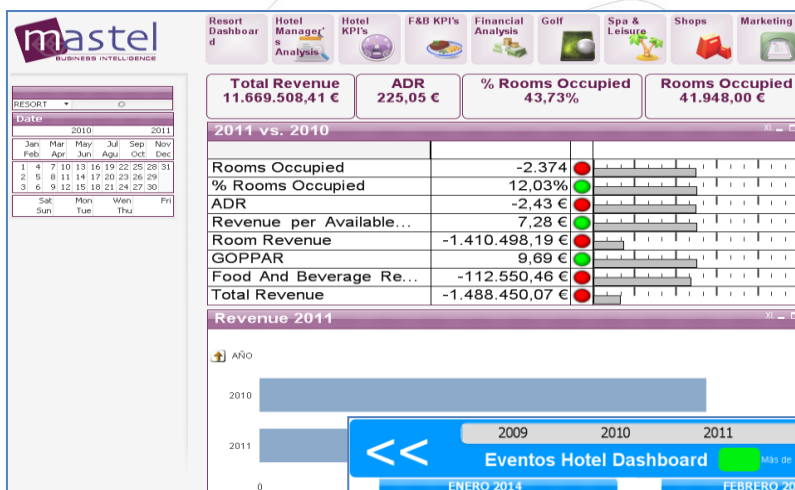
mastel
BUSINESS INTELLIGENCE

Resort Dashboard
Hotel Managers Analysis
Hotel KPI's
F&B KPI's
Financial Analysis
Golf
Spa & Leisure
Shops
Marketing

RESORT

Date
2010 2011

| Jan | Mar | May | Jul | Sep | Nov |
|---|---|---|---|---|---|
| Feb | Apr | Jun | Agu | Oct | Dec |

| 1 | 4 | 7 | 10 | 13 | 16 | 19 | 22 | 25 | 28 | 31 |
|---|---|---|---|---|---|---|---|---|---|---|
| 2 | 5 | 8 | 11 | 14 | 17 | 20 | 23 | 26 | 29 | |
| 3 | 6 | 9 | 12 | 15 | 18 | 21 | 24 | 27 | 30 | |

| Sat | Mon | Wen | Fri |
|---|---|---|---|
| Sun | Tue | Thu | |

Total Revenue
11.669.508,41 €

ADR
225,05 €

% Rooms Occupied
43,73%

Rooms Occupied
41.948,00 €

2011 vs. 2010

| | |
|---|---|
| Rooms Occupied | -2.374 |
| % Rooms Occupied | 12,03% |
| ADR | -2,43 € |
| Revenue per Available... | 7,28 € |
| Room Revenue | -1.410.498,19 € |
| GOPPAR | 9,69 € |
| Food And Beverage Re... | -112.550,46 € |
| Total Revenue | -1.488.450,07 € |

Revenue 2011

AÑO

2010

2011

0

<<

2009 2010 2011

Eventos Hotel Dashboard

Más de

ENERO 2014

FEBRERO 2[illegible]